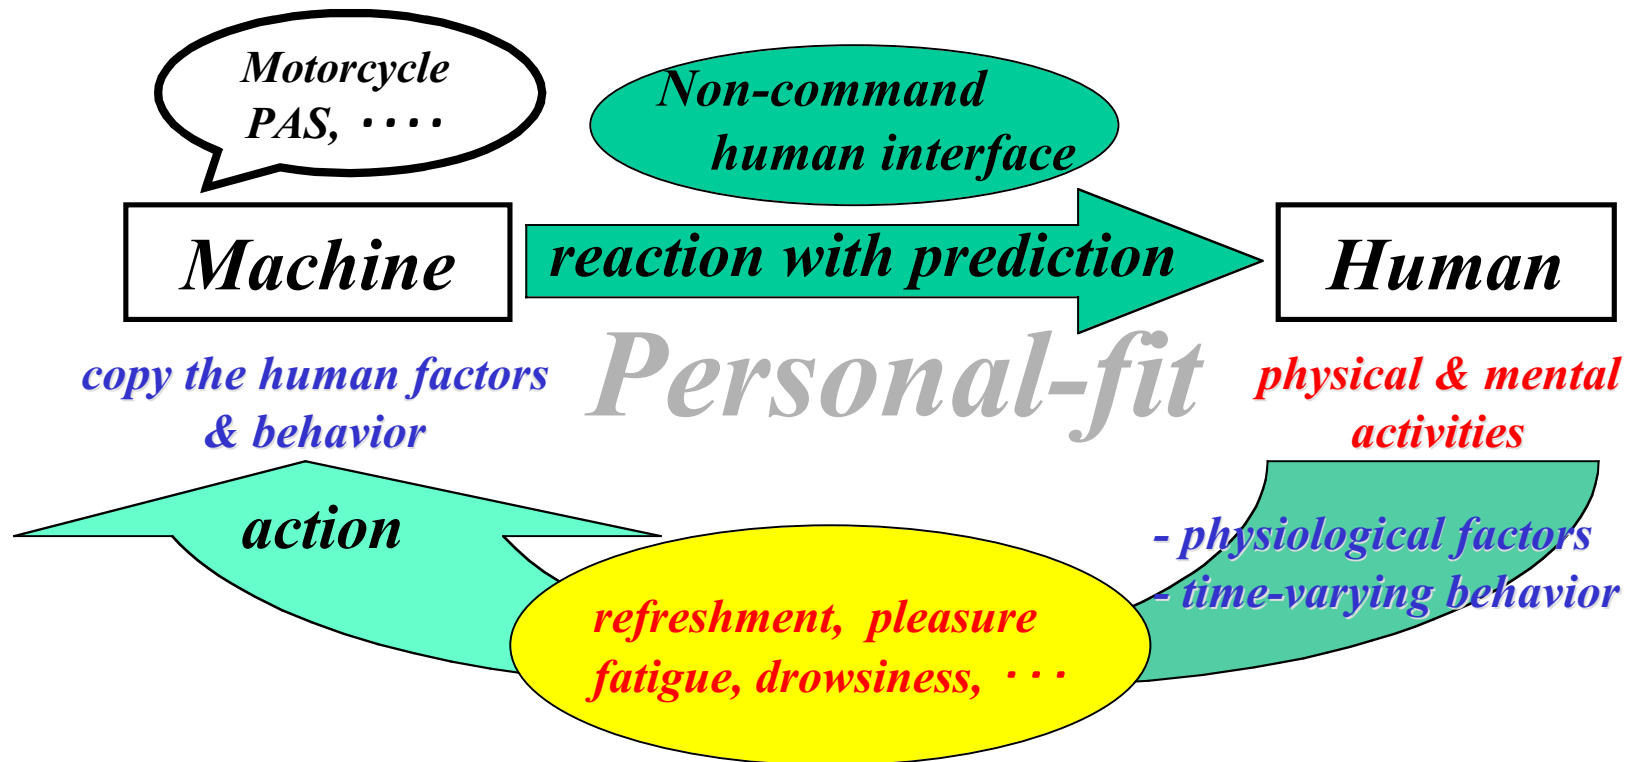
Motorcycle
PAS, ････

Non-command
human interface

Machine

reaction with prediction

Human

copy the human factors
& behavior

Personal-fit

physical & mental
activities

action

- physiological factors
- time-varying behavior

refreshment, pleasure
fatigue, drowsiness, ･･･